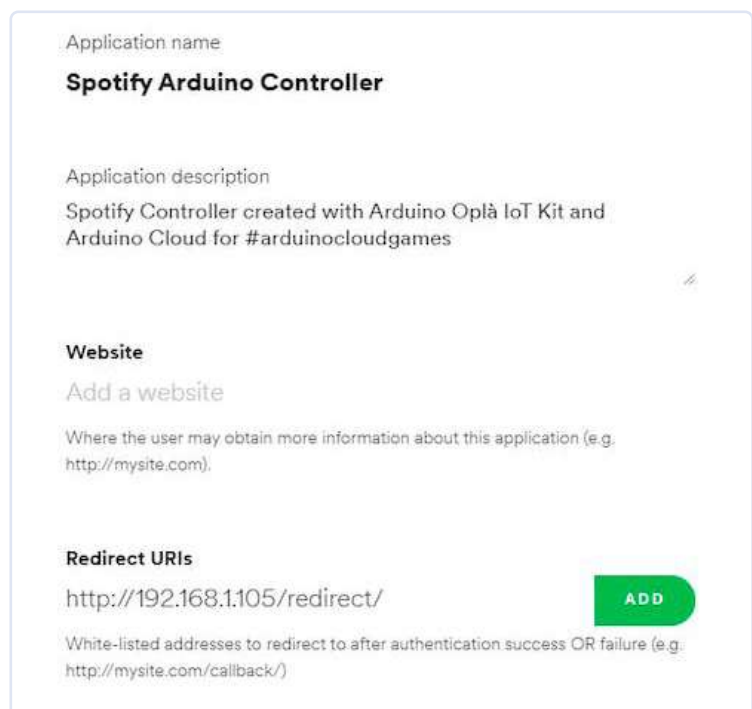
Application name

**Spotify Arduino Controller**

Application description

Spotify Controller created with Arduino Oplà IoT Kit and Arduino Cloud for #arduinocloudgames

**Website**

Add a website

Where the user may obtain more information about this application (e.g. http://mysite.com).

**Redirect URIs**

http://192.168.1.105/redirect/

ADD

White-listed addresses to redirect to after authentication success OR failure (e.g. http://mysite.com/callback/)